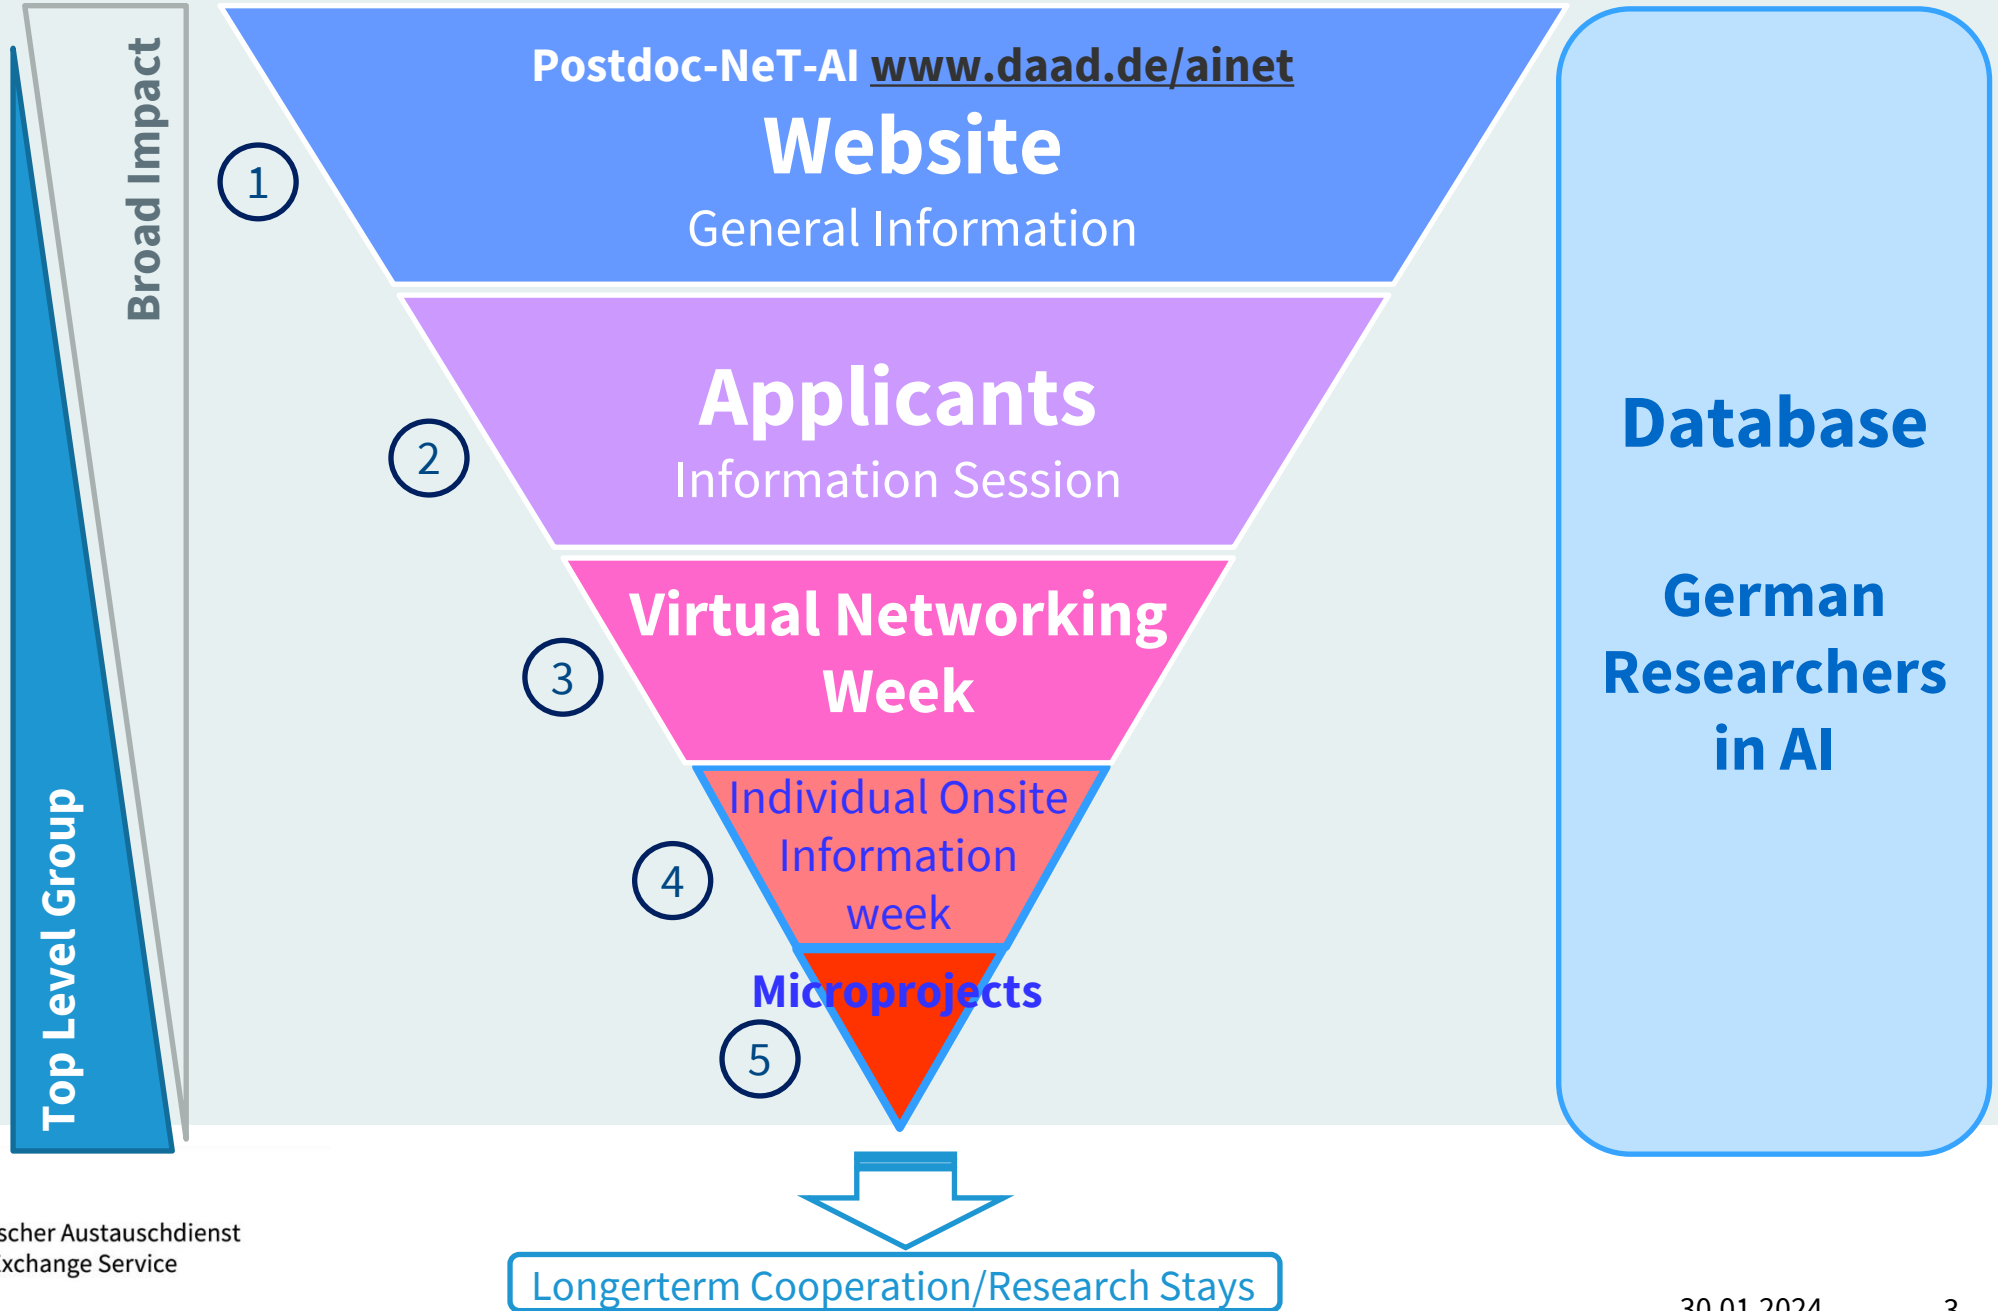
Broad Impact

Top Level Group

Postdoc-NeT-AI www.daad.de/ainet
Website
General Information

1

Applicants
Information Session

2

Virtual Networking Week

3

Individual Onsite Information week

4

Microprojects

5

Database

German Researchers in AI

Longerterm Cooperation/Research Stays

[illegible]scher Austauschdienst
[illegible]xchange Service

30.01.2024 3